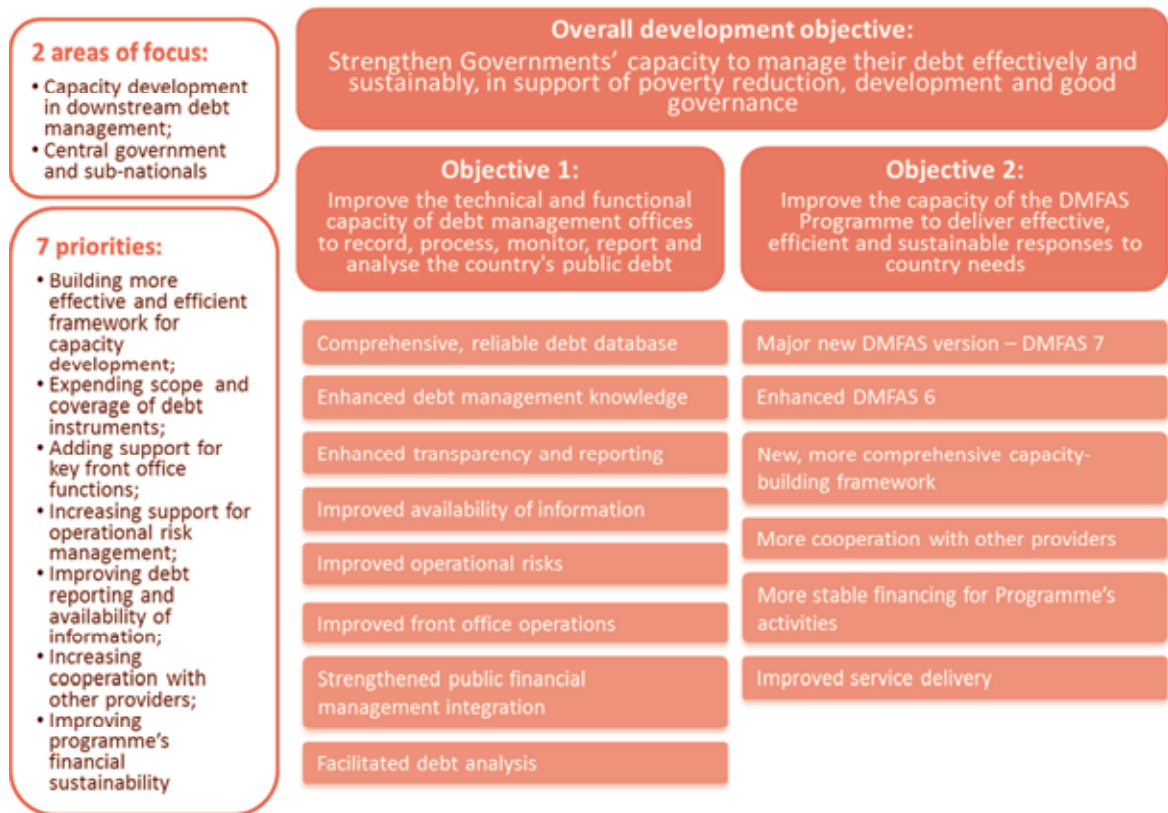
2 areas of focus:

• Capacity development in downstream debt management;
• Central government and sub-nationals

7 priorities:

• Building more effective and efficient framework for capacity development;
• Expending scope and coverage of debt instruments;
• Adding support for key front office functions;
• Increasing support for operational risk management;
• Improving debt reporting and availability of information;
• Increasing cooperation with other providers;
• Improving programme's financial sustainability

Overall development objective:
Strengthen Governments' capacity to manage their debt effectively and sustainably, in support of poverty reduction, development and good governance

Objective 1:
Improve the technical and functional capacity of debt management offices to record, process, monitor, report and analyse the country's public debt

Comprehensive, reliable debt database

Enhanced debt management knowledge

Enhanced transparency and reporting

Improved availability of information

Improved operational risks

Improved front office operations

Strengthened public financial management integration

Facilitated debt analysis

Objective 2:
Improve the capacity of the DMFAS Programme to deliver effective, efficient and sustainable responses to country needs

Major new DMFAS version – DMFAS 7

Enhanced DMFAS 6

New, more comprehensive capacity-building framework

More cooperation with other providers

More stable financing for Programme's activities

Improved service delivery